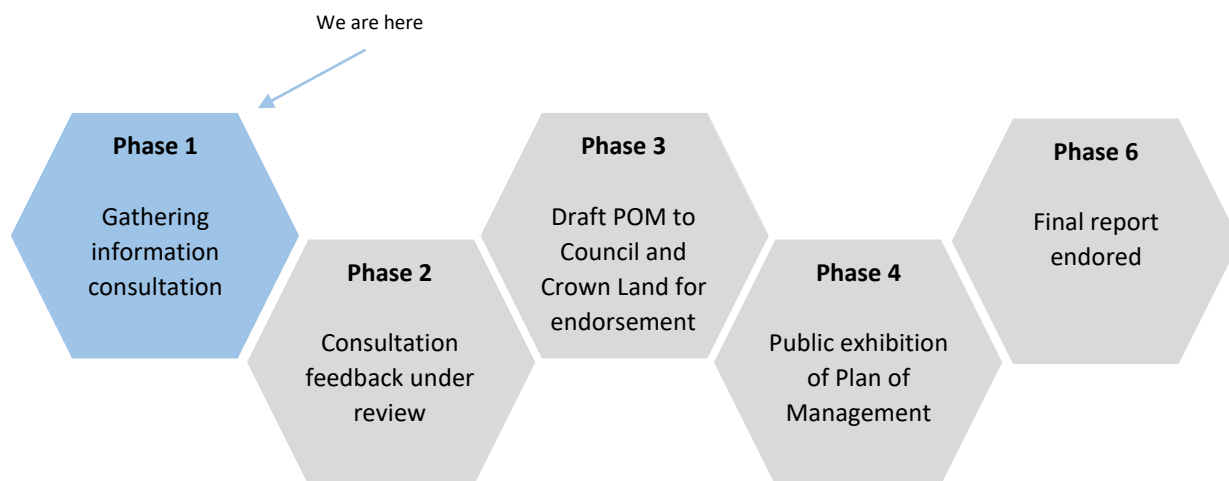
We are here

Phase 1

Gathering information consultation

Phase 2

Consultation feedback under review

Phase 3

Draft POM to Council and Crown Land for endorsement

Phase 4

Public exhibition of Plan of Management

Phase 6

Final report endored